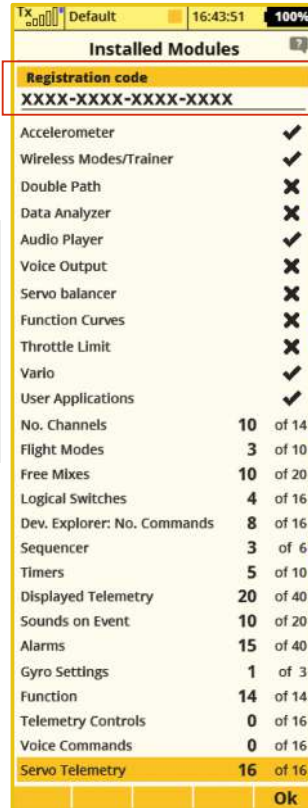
Tx Default 16:43:51 100%

Installed Modules

Registration code
XXXX-XXXX-XXXX-XXXX

| | |
|---|---|
| Accelerometer | ✔ |
| Wireless Modes/Trainer | ✔ |
| Double Path | ✖ |
| Data Analyzer | ✖ |
| Audio Player | ✔ |
| Voice Output | ✖ |
| Servo balancer | ✖ |
| Function Curves | ✖ |
| Throttle Limit | ✖ |
| Vario | ✔ |
| User Applications | ✔ |
| No. Channels | 10 of 14 |
| Flight Modes | 3 of 10 |
| Free Mixes | 10 of 20 |
| Logical Switches | 4 of 16 |
| Dev. Explorer: No. Commands | 8 of 16 |
| Sequencer | 3 of 6 |
| Timers | 5 of 10 |
| Displayed Telemetry | 20 of 40 |
| Sounds on Event | 10 of 20 |
| Alarms | 15 of 40 |
| Gyro Settings | 1 of 3 |
| Function | 14 of 14 |
| Telemetry Controls | 0 of 16 |
| Voice Commands | 0 of 16 |
| Servo Telemetry | 16 of 16 |

Ok